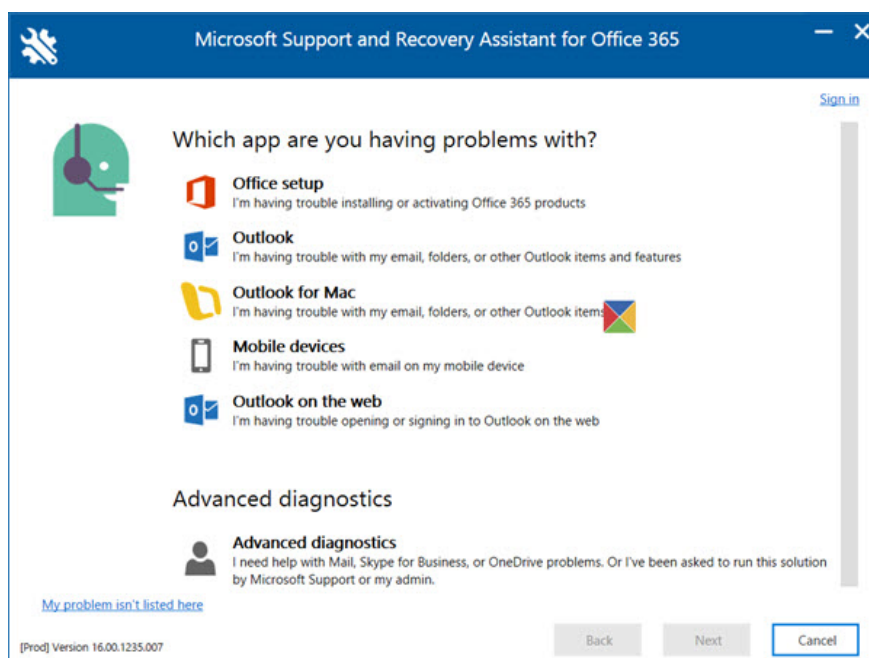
Microsoft Support and Recovery Assistant for Office 365

Sign in

Which app are you having problems with?

Office setup
I'm having trouble installing or activating Office 365 products

Outlook
I'm having trouble with my email, folders, or other Outlook items and features

Outlook for Mac
I'm having trouble with my email, folders, or other Outlook items

Mobile devices
I'm having trouble with email on my mobile device

Outlook on the web
I'm having trouble opening or signing in to Outlook on the web

Advanced diagnostics

Advanced diagnostics
I need help with Mail, Skype for Business, or OneDrive problems. Or I've been asked to run this solution by Microsoft Support or my admin.

My problem isn't listed here

[Prod] Version 16.00.1235.007

Back

Next

Cancel